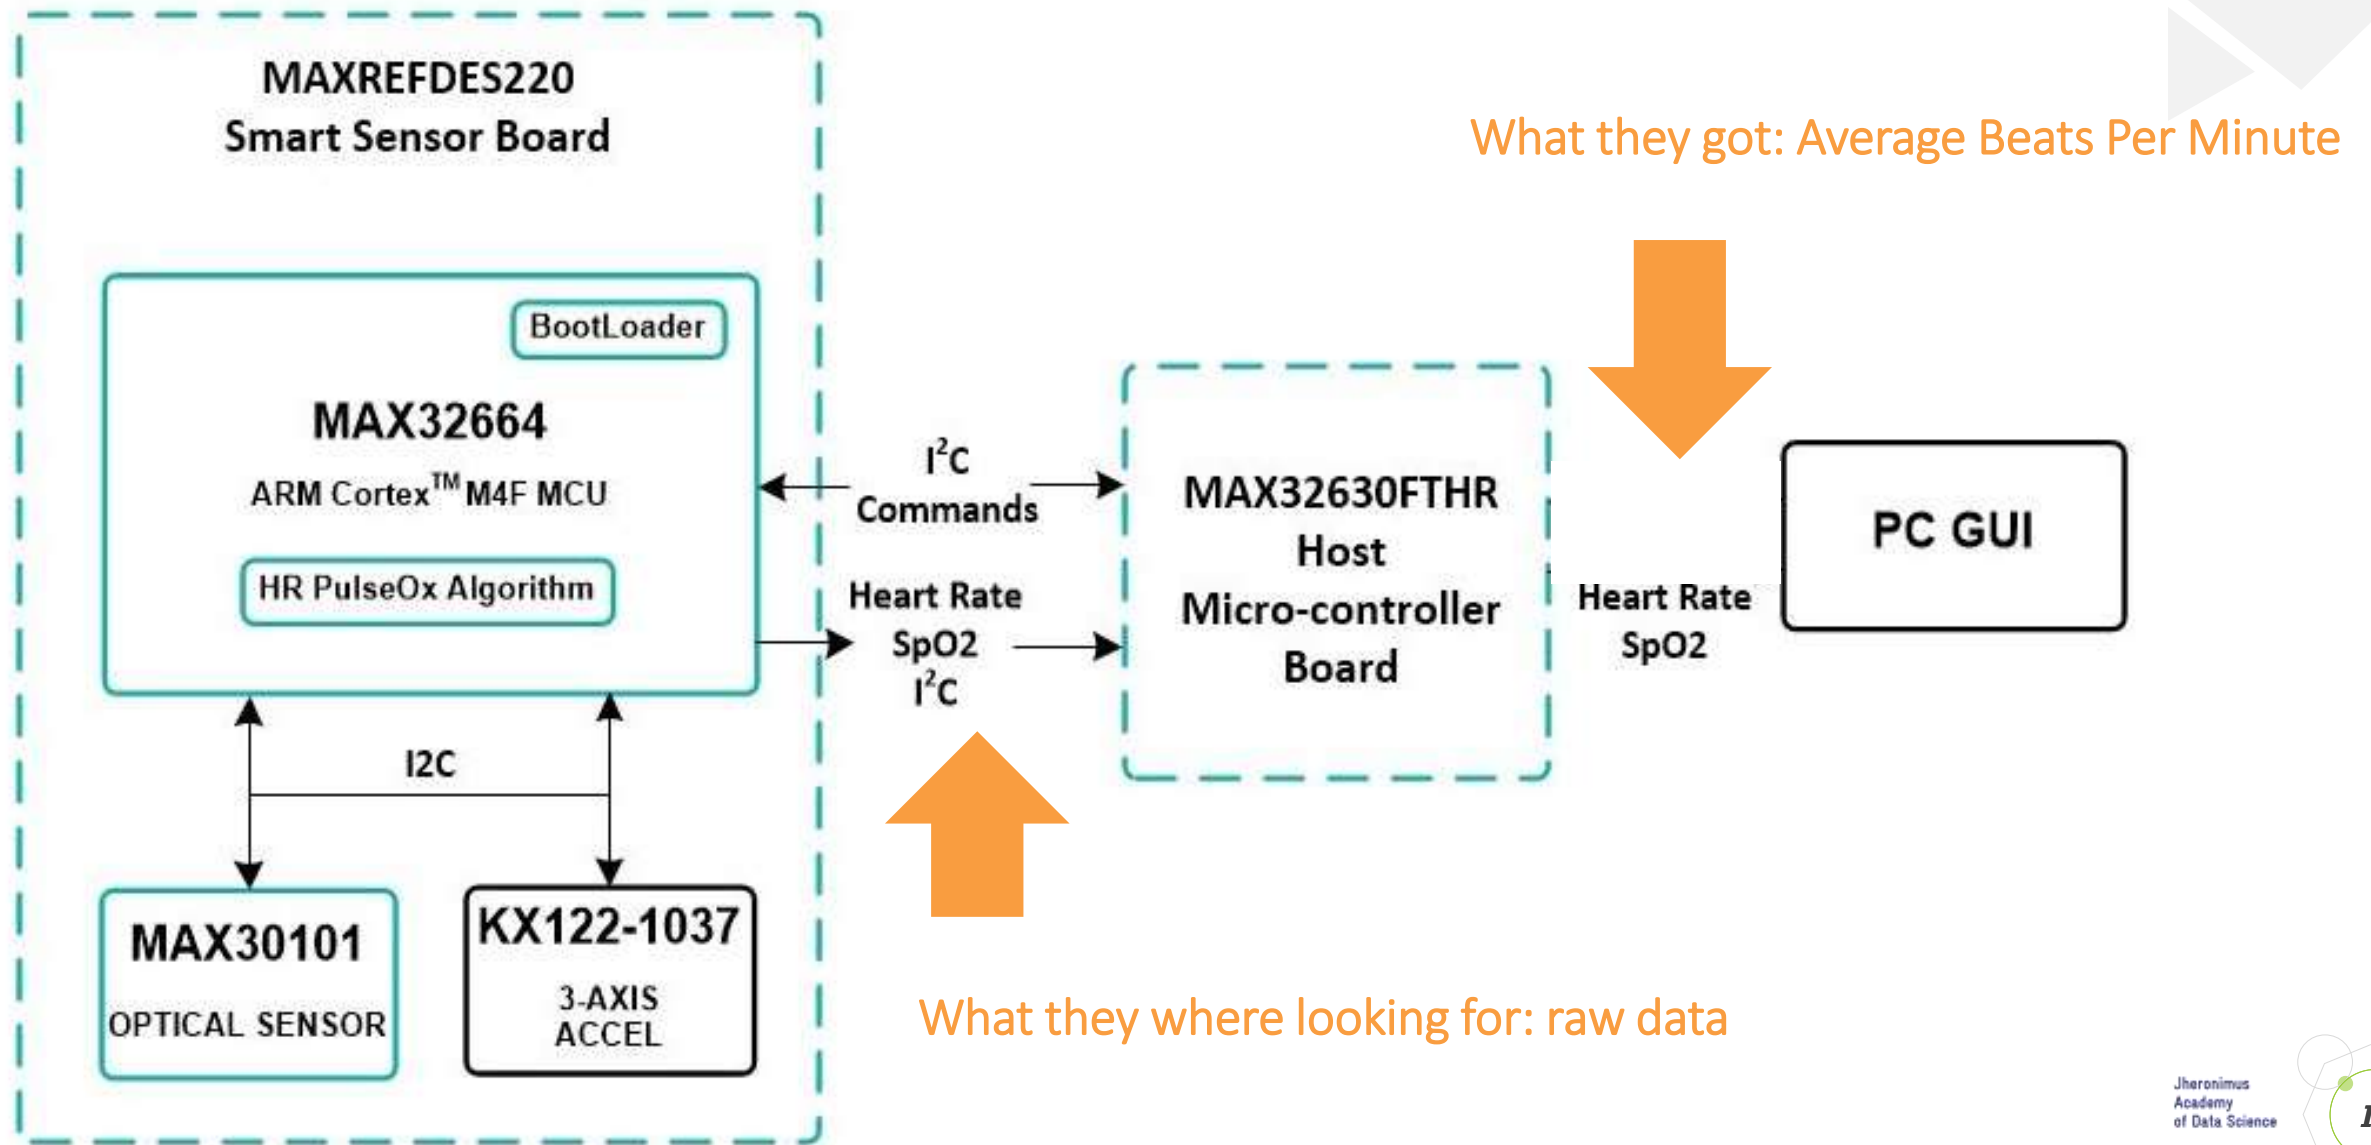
MAXREFDES220
Smart Sensor Board

What they got: Average Beats Per Minute

BootLoader

MAX32664
ARM Cortex$^{TM}$ M4F MCU

HR PulseOx Algorithm

$I^2C$
Commands

Heart Rate
SpO2
$I^2C$

MAX32630FTHR
Host
Micro-controller
Board

Heart Rate
SpO2

PC GUI

I2C

MAX30101
OPTICAL SENSOR

KX122-1037
3-AXIS
ACCEL

What they where looking for: raw data

Jheronimus
Academy
of Data Science